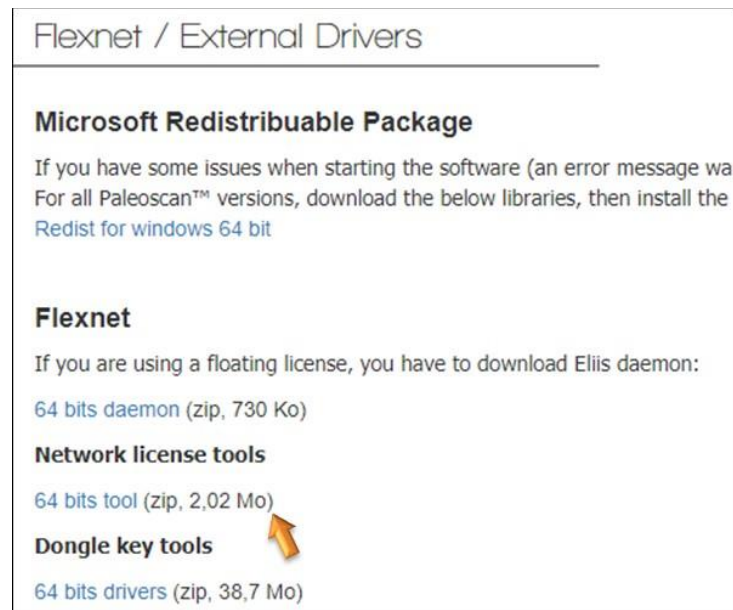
Flexnet / External Drivers

Microsoft Redistribuable Package

If you have some issues when starting the software (an error message wa
For all Paleoscan™ versions, download the below libraries, then install the
Redist for windows 64 bit

Flexnet

If you are using a floating license, you have to download Eliis daemon:

64 bits daemon (zip, 730 Ko)

Network license tools

64 bits tool (zip, 2,02 Mo)

Dongle key tools

64 bits drivers (zip, 38,7 Mo)